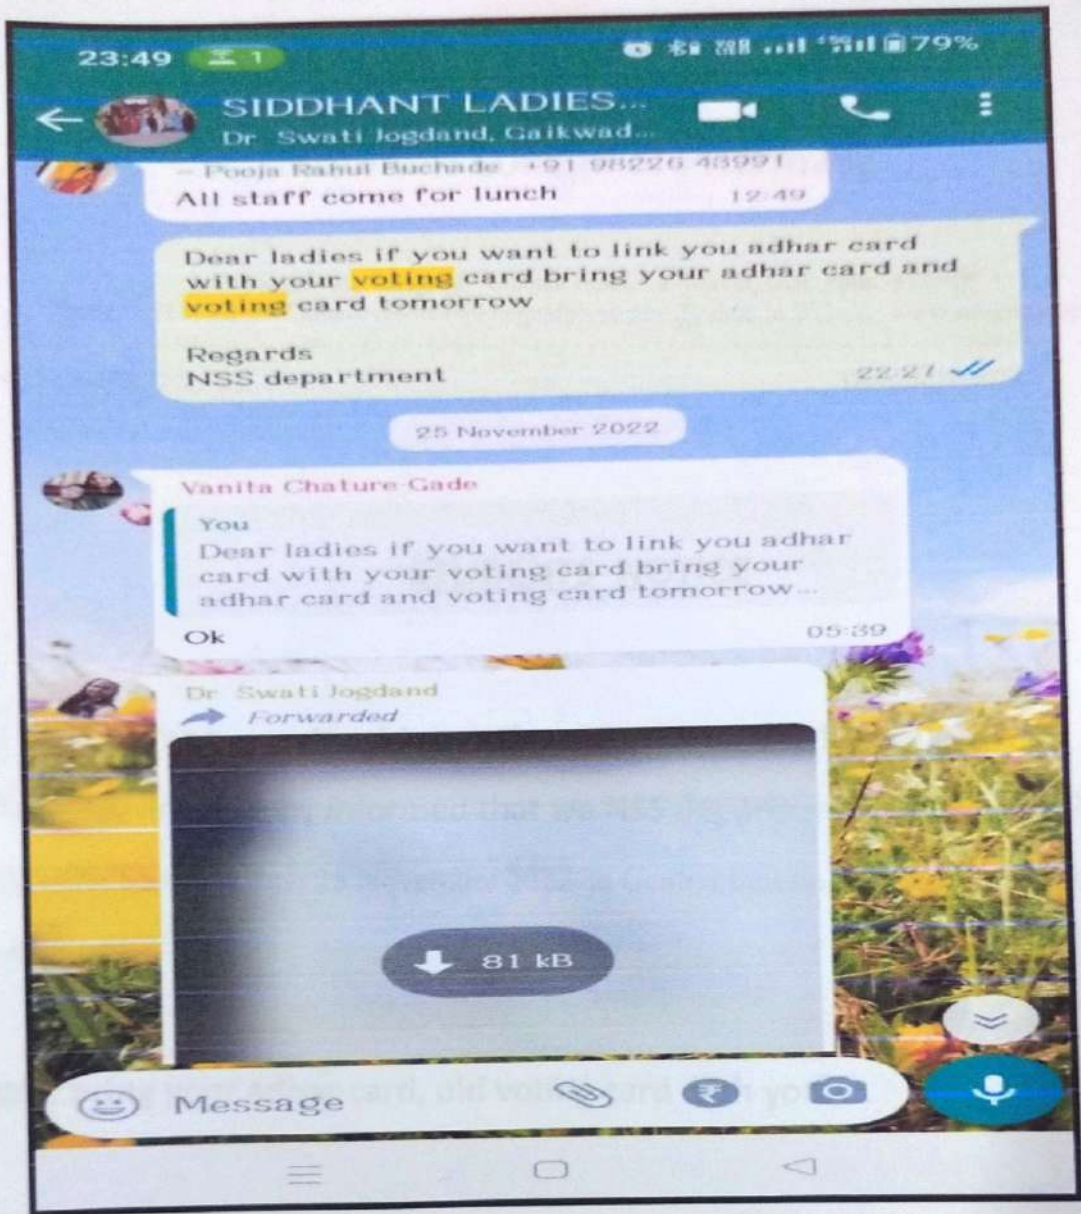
23:49 1 79%

SIDDHANT LADIES...
Dr Swati Jogdand, Gaikwad...

~ Pooja Rahul Buchade +91 98226 48991
All staff come for lunch 12:49

Dear ladies if you want to link you adhar card with your voting card bring your adhar card and voting card tomorrow

Regards
NSS department 22:21

25 November 2022

Vanita Chature Gade
You
Dear ladies if you want to link you adhar card with your voting card bring your adhar card and voting card tomorrow...
Ok 05:39

Dr Swati Jogdand
Forwarded

81 kB

Message